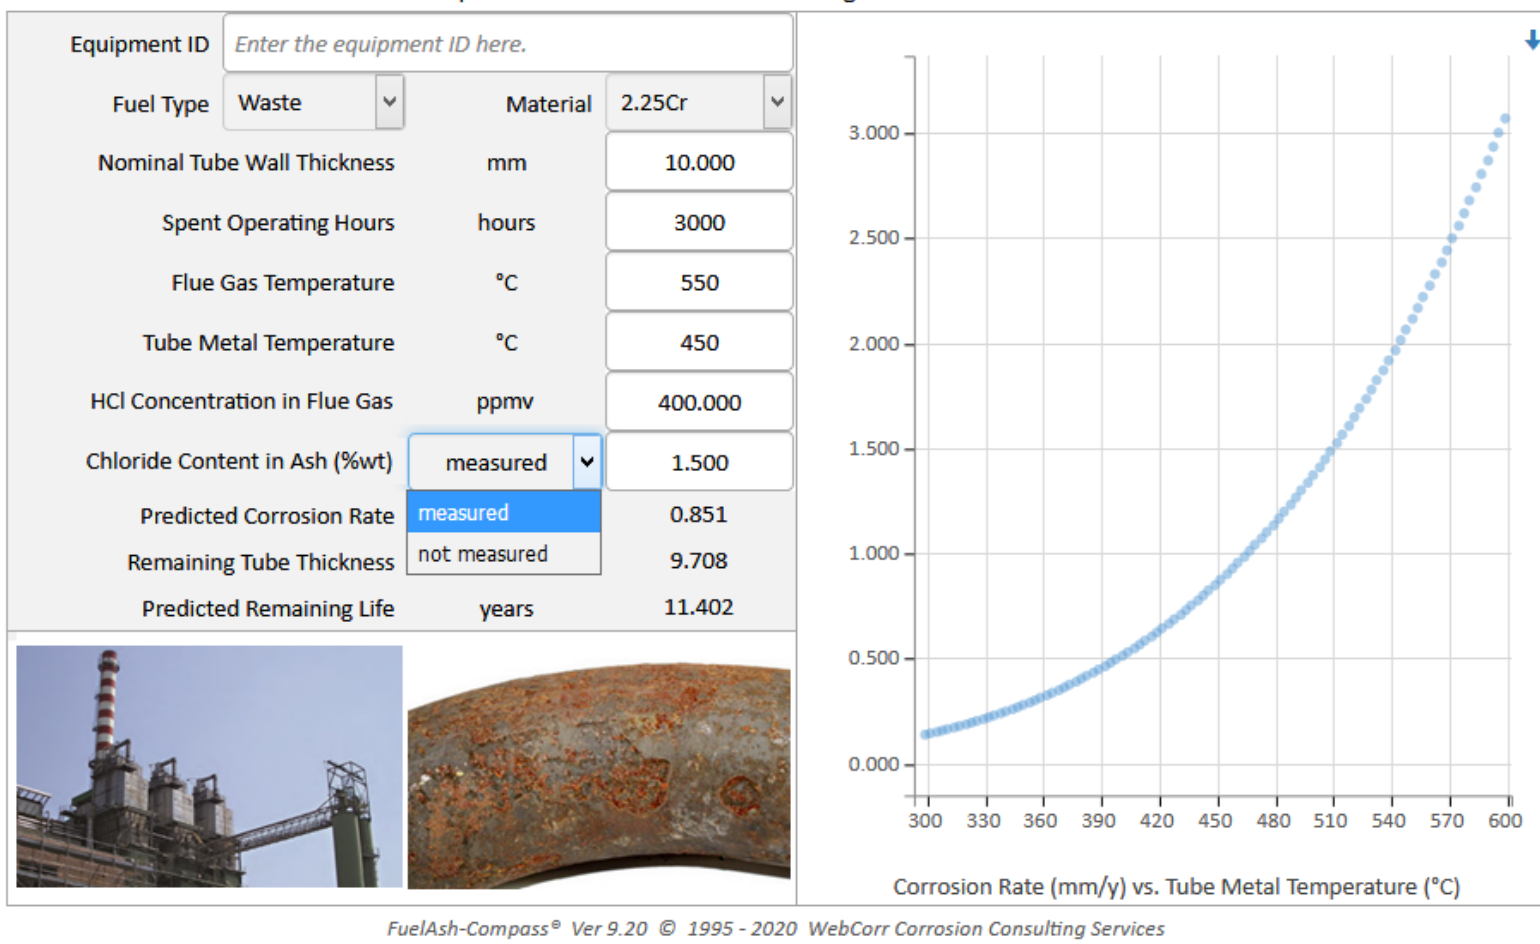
Equipment ID | Enter the equipment ID here.

Fuel Type | Waste | Material | 2.25Cr

Nominal Tube Wall Thickness | mm | 10.000
Spent Operating Hours | hours | 3000
Flue Gas Temperature | °C | 550
Tube Metal Temperature | °C | 450
HCl Concentration in Flue Gas | ppmv | 400.000
Chloride Content in Ash (%wt) | measured | 1.500

measured
not measured

Predicted Corrosion Rate | 0.851
Remaining Tube Thickness | 9.708
Predicted Remaining Life | years | 11.402

3.000
2.500
2.000
1.500
1.000
0.500
0.000

300 330 360 390 420 450 480 510 540 570 600

Corrosion Rate (mm/y) vs. Tube Metal Temperature (°C)

FuelAsh-Compass® Ver 9.20 © 1995 - 2020 WebCorr Corrosion Consulting Services